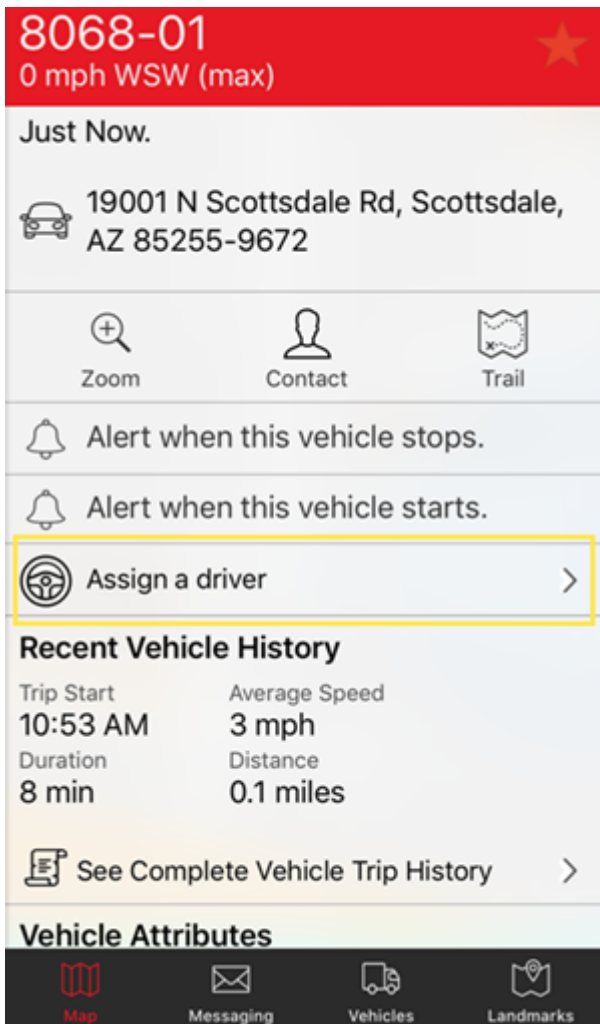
8068-01
0 mph WSW (max)

Just Now.

19001 N Scottsdale Rd, Scottsdale, AZ 85255-9672

Zoom

Contact

Trail

Alert when this vehicle stops.

Alert when this vehicle starts.

Assign a driver

Recent Vehicle History

Trip Start
10:53 AM

Average Speed
3 mph

Duration
8 min

Distance
0.1 miles

See Complete Vehicle Trip History

Vehicle Attributes

Map

Messaging

Vehicles

Landmarks